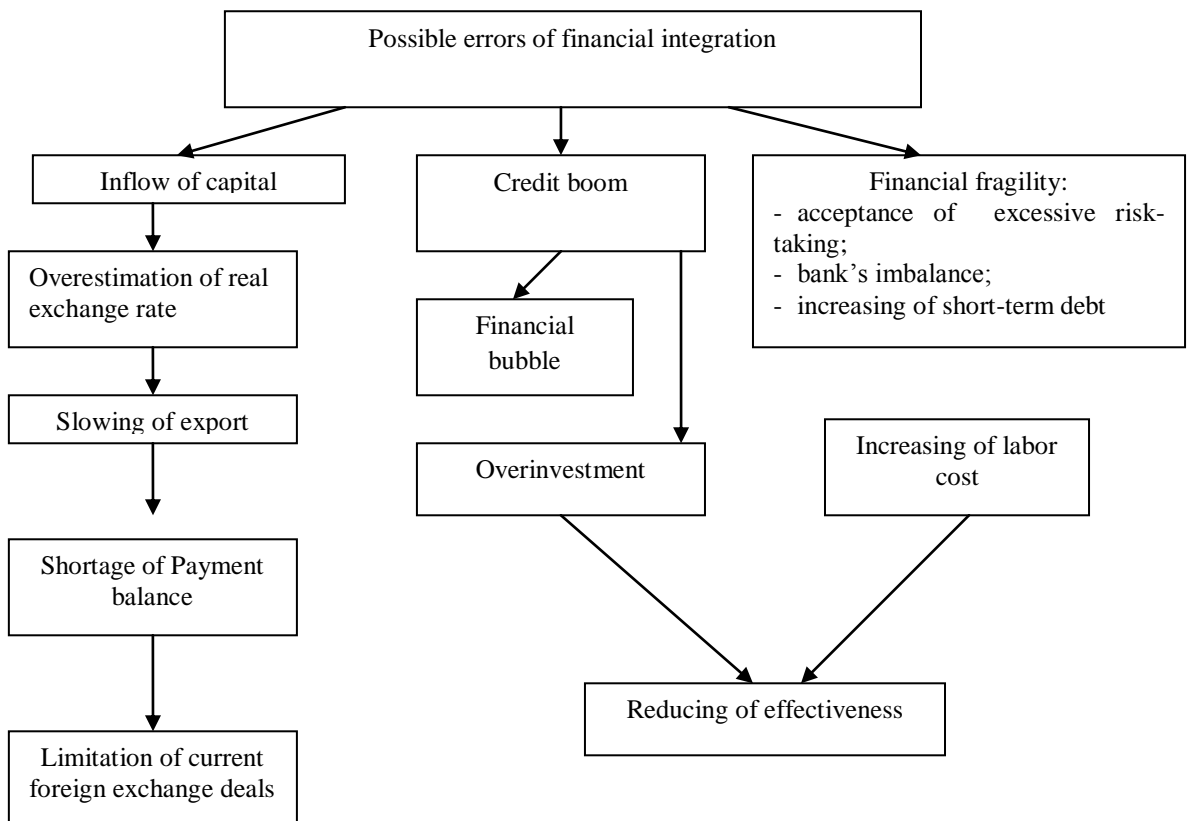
Possible errors of financial integration

Inflow of capital

Overestimation of real exchange rate

Slowing of export

Shortage of Payment balance

Limitation of current foreign exchange deals

Credit boom

Financial bubble

Overinvestment

Financial fragility:
- acceptance of excessive risk-taking;
- bank's imbalance;
- increasing of short-term debt

Increasing of labor cost

Reducing of effectiveness